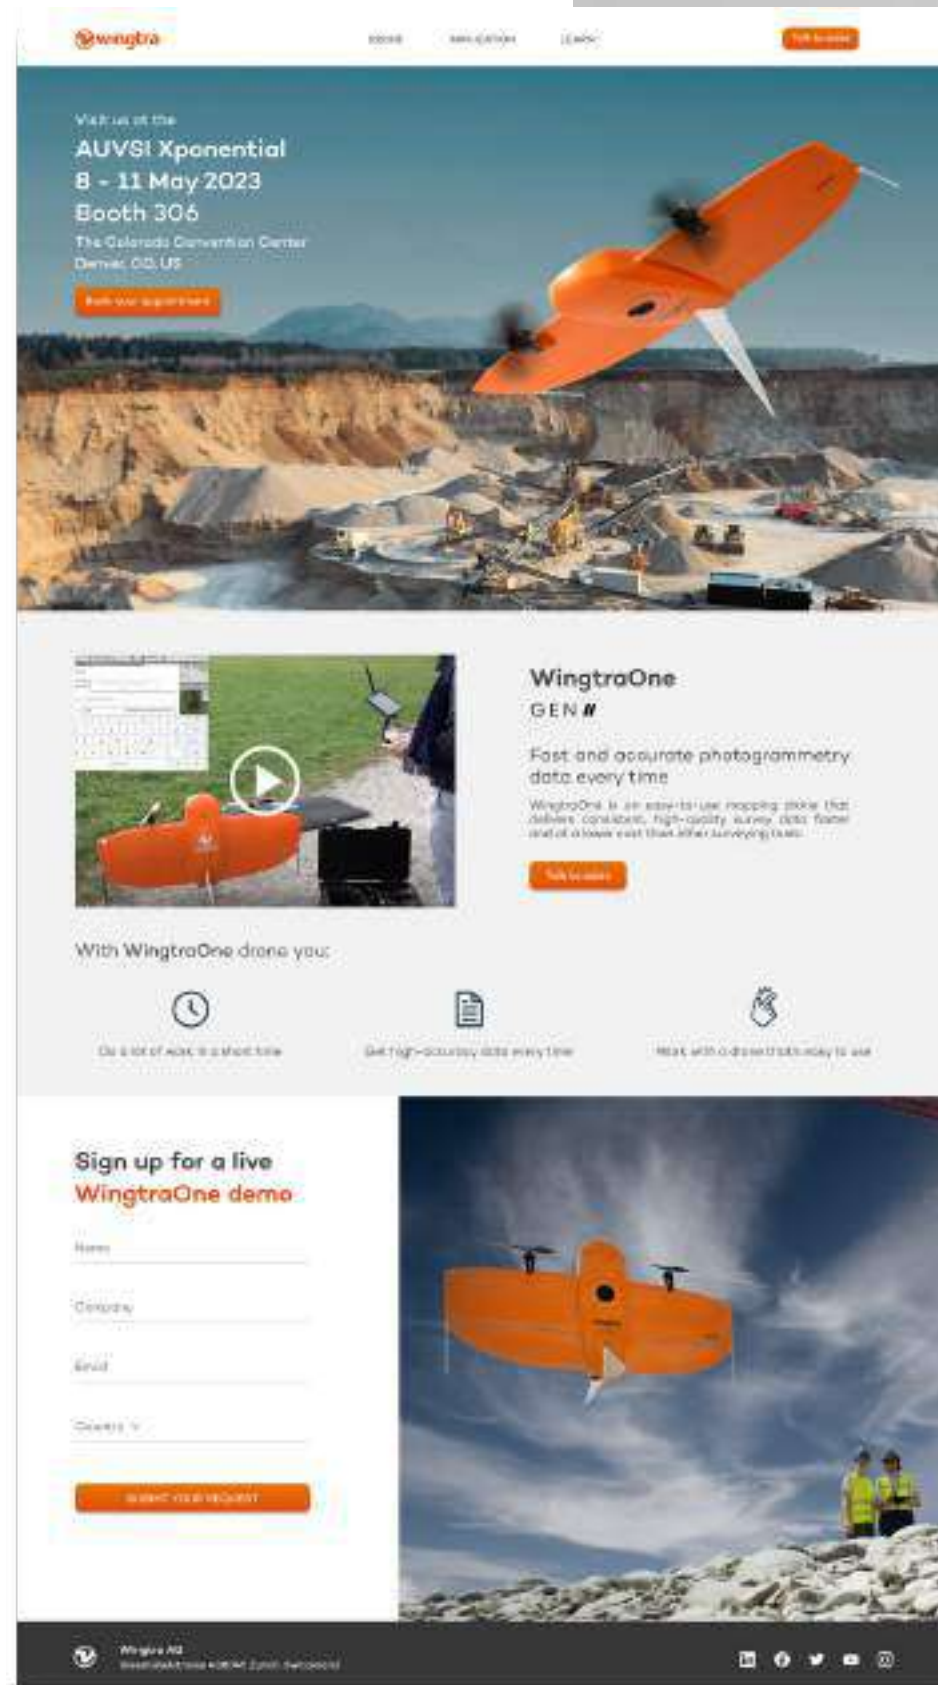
wingtra

DRONE APPLICATIONS LEARN

Talk to sales

Visit us at the

AUVSI Xponential
8 - 11 May 2023
Booth 306

The Colorado Convention Center
Denver, CO, US

Book your appointment

WingtraOne
GEN II

Fast and accurate photogrammetry data every time

WingtraOne is an easy-to-use mapping drone that delivers consistent, high-quality survey data faster and at a lower cost than other surveying tools.

Talk to sales

With WingtraOne drone you:

Do a lot of work in a short time

Get high-accuracy data every time

Work with a drone that's easy to use

Sign up for a live
WingtraOne demo

Name

Company

Email

Country

SUBMIT YOUR REQUEST

Wingtra AG
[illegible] Zurich, Switzerland